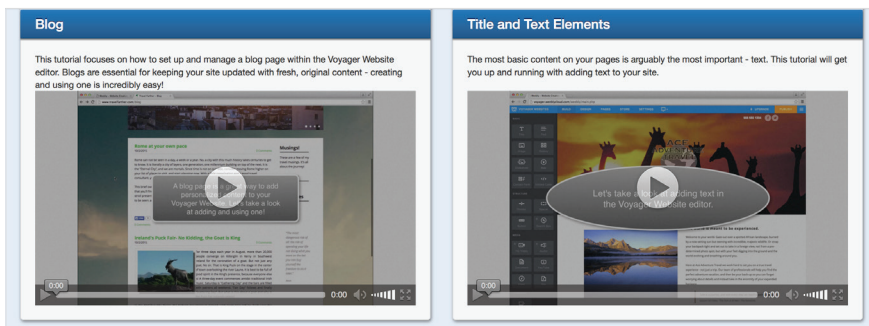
Blog

This tutorial focuses on how to set up and manage a blog page within the Voyager Website editor. Blogs are essential for keeping your site updated with fresh, original content - creating and using one is incredibly easy!

A blog page is a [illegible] way to add personal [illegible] to your Voyager Website. Let's take a look at adding and using one!

0:00

0:00

Title and Text Elements

The most basic content on your pages is arguably the most important - text. This tutorial will get you up and running with adding text to your site.

Let's take a look at adding text in the Voyager Website editor.

0:00

0:00